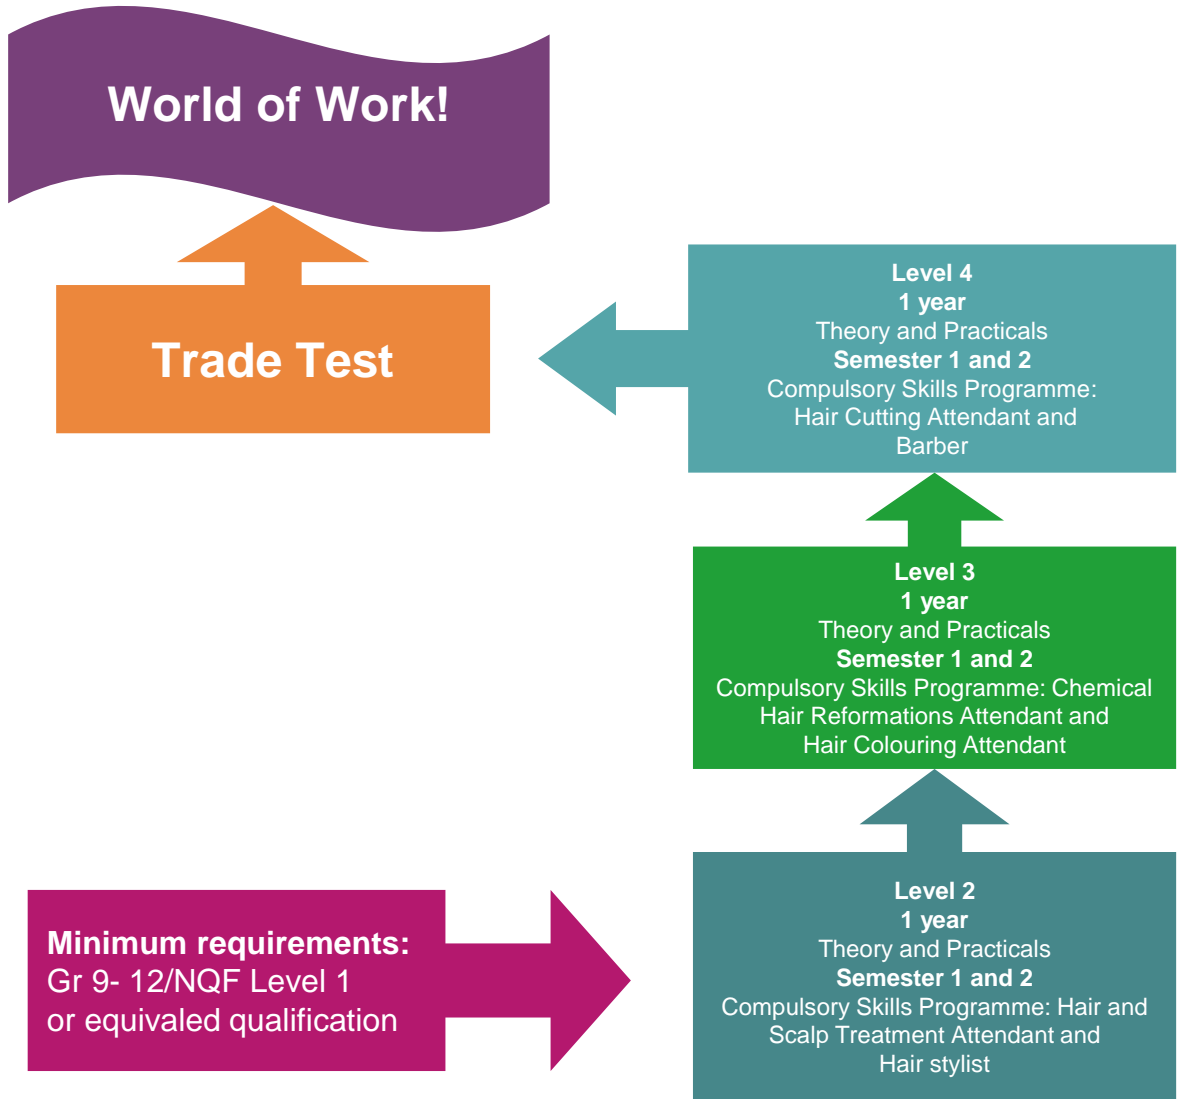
World of Work!

Trade Test

Level 4
1 year
Theory and Practicals
Semester 1 and 2
Compulsory Skills Programme: Hair Cutting Attendant and Barber

Level 3
1 year
Theory and Practicals
Semester 1 and 2
Compulsory Skills Programme: Chemical Hair Reformations Attendant and Hair Colouring Attendant

Minimum requirements:
Gr 9- 12/NQF Level 1
or equivaled qualification

Level 2
1 year
Theory and Practicals
Semester 1 and 2
Compulsory Skills Programme: Hair and Scalp Treatment Attendant and Hair stylist